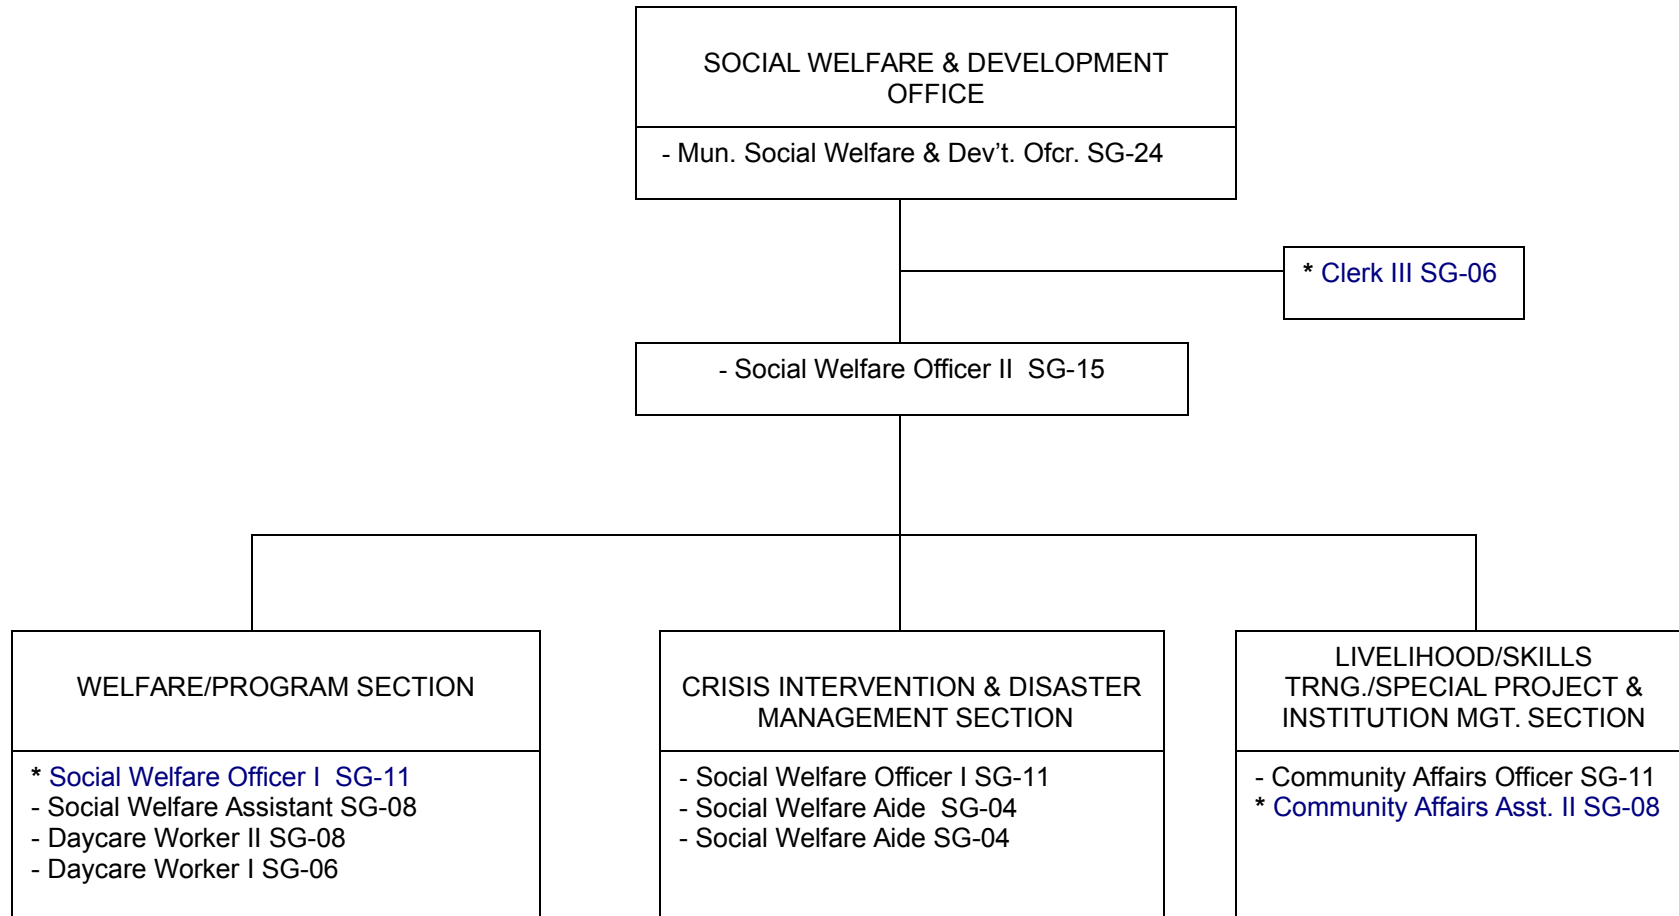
SOCIAL WELFARE & DEVELOPMENT OFFICE

- Mun. Social Welfare & Dev't. Ofcr. SG-24

* Clerk III SG-06

- Social Welfare Officer II SG-15

WELFARE/PROGRAM SECTION

* Social Welfare Officer I SG-11
- Social Welfare Assistant SG-08
- Daycare Worker II SG-08
- Daycare Worker I SG-06

CRISIS INTERVENTION & DISASTER MANAGEMENT SECTION

- Social Welfare Officer I SG-11
- Social Welfare Aide SG-04
- Social Welfare Aide SG-04

LIVELIHOOD/SKILLS TRNG./SPECIAL PROJECT & INSTITUTION MGT. SECTION

- Community Affairs Officer SG-11
* Community Affairs Asst. II SG-08